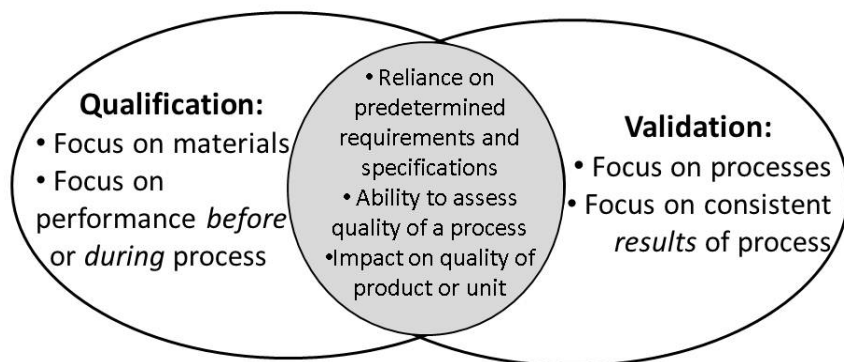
Qualification:
• Focus on materials
• Focus on performance *before* or *during* process

• Reliance on predetermined requirements and specifications
• Ability to assess quality of a process
•Impact on quality of product or unit

Validation:
• Focus on processes
• Focus on consistent *results* of process